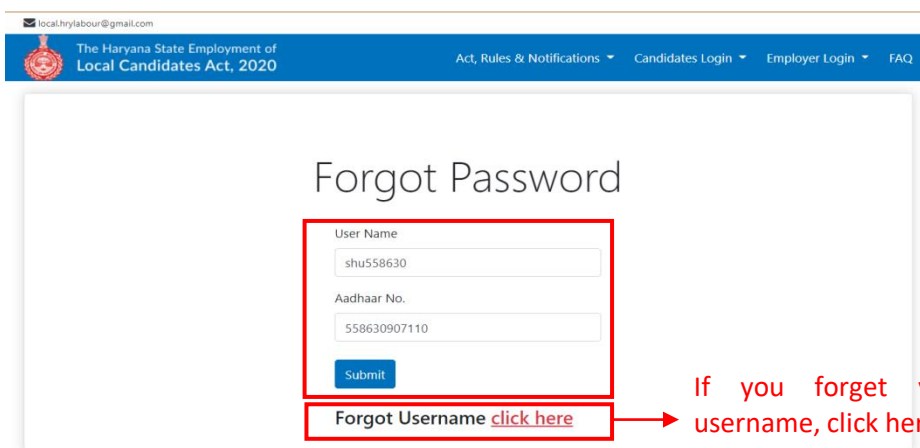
local.hrylabour@gmail.com

The Haryana State Employment of
Local Candidates Act, 2020

Act, Rules & Notifications ▾ Candidates Login ▾ Employer Login ▾ FAQ

Forgot Password

User Name

shu558630

Aadhaar No.

558630907110

Submit

Forgot Username click here

If you forget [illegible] username, click her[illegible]